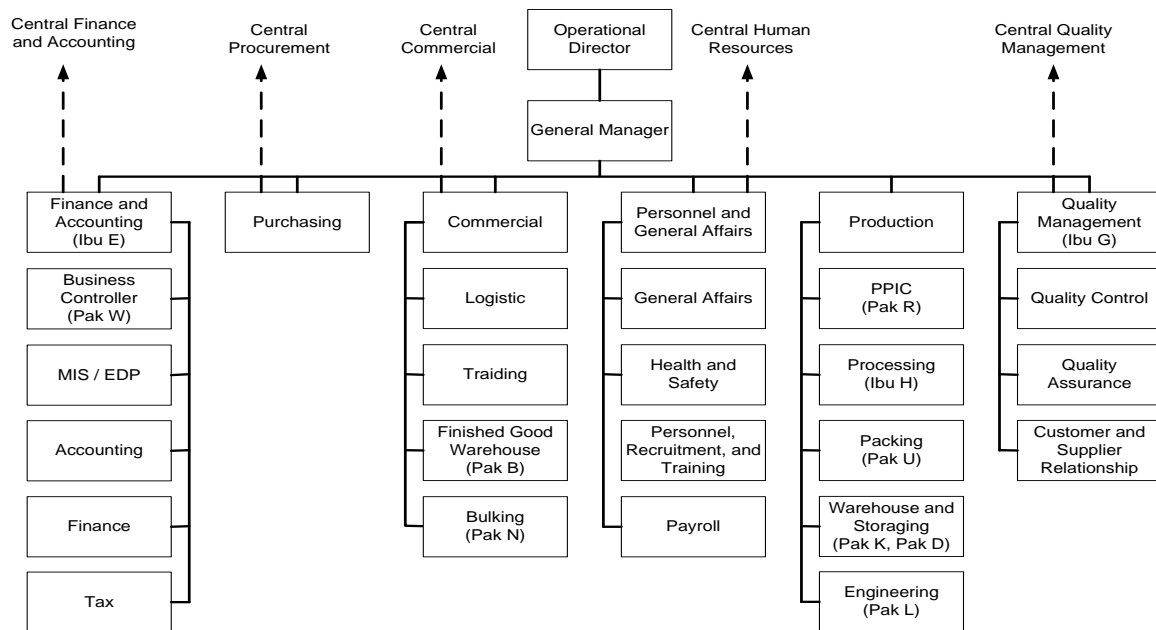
Central Finance and Accounting

Central Procurement

Central Commercial

Operational Director

Central Human Resources

Central Quality Management

General Manager

Finance and Accounting (Ibu E)

Business Controller (Pak W)

MIS / EDP

Accounting

Finance

Tax

Purchasing

Commercial

Logistic

Traiding

Finished Good Warehouse (Pak B)

Bulking (Pak N)

Personnel and General Affairs

General Affairs

Health and Safety

Personnel, Recruitment, and Training

Payroll

Production

PPIC (Pak R)

Processing (Ibu H)

Packing (Pak U)

Warehouse and Storaging (Pak K, Pak D)

Engineering (Pak L)

Quality Management (Ibu G)

Quality Control

Quality Assurance

Customer and Supplier Relationship